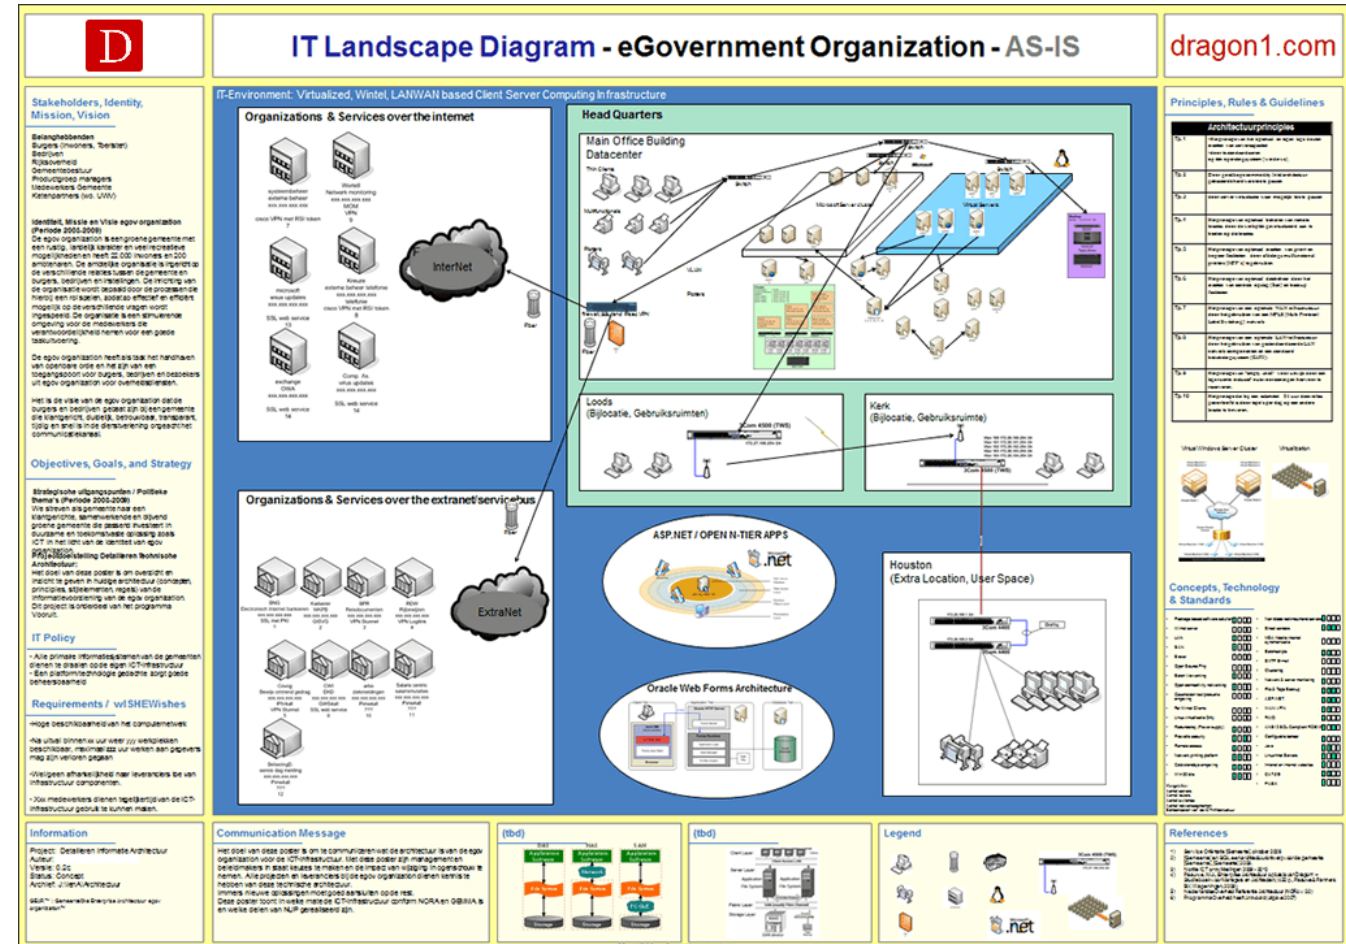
D

IT Landscape Diagram - eGovernment Organization - AS-IS

dragon1.com

Stakeholders, Identity, Mission, Vision

Belanghebbenden

Identiteit, Missie en Visie egov organization (Periode 2005-2009)

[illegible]

Objectives, Goals, and Strategy

Strategische uitgangspunten / Politieke thema's (Periode 2005-2008)

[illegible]

IT Policy

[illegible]

Requirements / wIShEWishes

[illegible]

IT-Environment: Virtualized, Wintel, LANWAN based Client Server Computing Infrastructure

Organizations & Services over the internet

InterNet

Organizations & Services over the extranet/servicebus

ExtraNet

Head Quarters

Main Office Building Datacenter

Loods (Bijlocatie, Gebruiksruimten)

Kerk (Bijlocatie, Gebruiksruimte)

ASP.NET / OPEN N-TIER APPS

.net

Oracle Web Forms Architecture

Houston (Extra Location, User Space)

Principles, Rules & Guidelines

Architectuurprincipes

Concepts, Technology & Standards

Information

Communication Message

(tbd)

(tbd)

Legend

.net

References